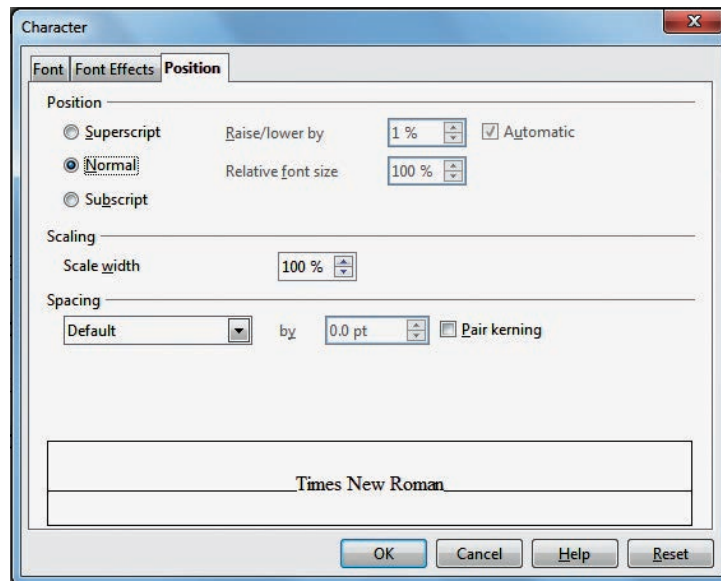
Character

Font | Font Effects | Position

Position

Superscript

Normal

Subscript

Raise/lower by 1 %

Automatic

Relative font size 100 %

Scaling

Scale width 100 %

Spacing

Default

by 0.0 pt

Pair kerning

Times New Roman

OK

Cancel

Help

Reset